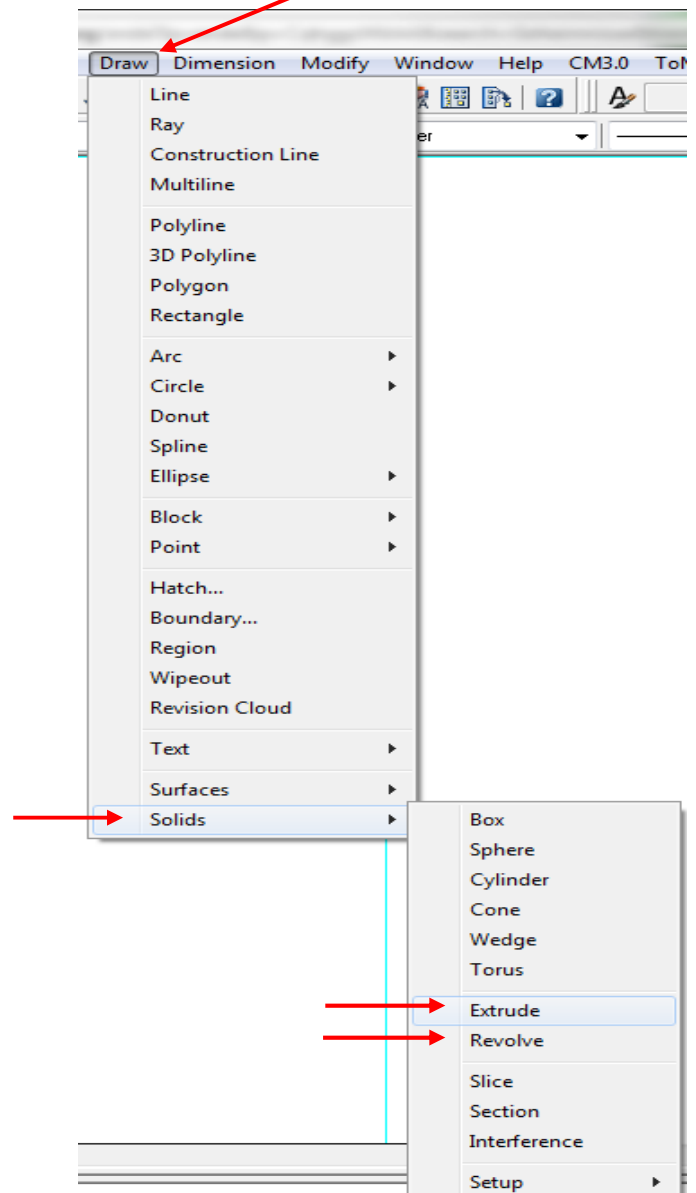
Draw Dimension Modify Window Help CM3.0 To

er

Line
Ray
Construction Line
Multiline

Polyline
3D Polyline
Polygon
Rectangle

Arc
Circle
Donut
Spline
Ellipse

Block
Point

Hatch...
Boundary...
Region
Wipeout
Revision Cloud

Text

Surfaces
Solids

Box
Sphere
Cylinder
Cone
Wedge
Torus

Extrude
Revolve

Slice
Section
Interference

Setup